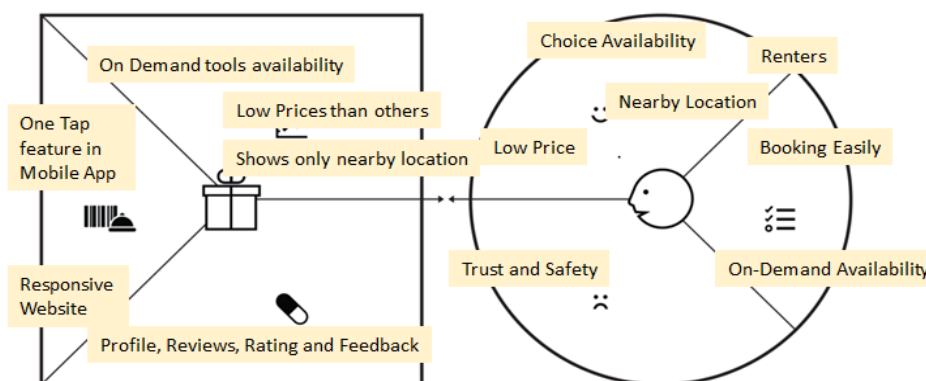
On Demand tools availability

Low Prices than others

One Tap feature in Mobile App

Shows only nearby location

Responsive Website

Profile, Reviews, Rating and Feedback

Choice Availability

Renters

Nearby Location

Low Price

Booking Easily

Trust and Safety

On-Demand Availability